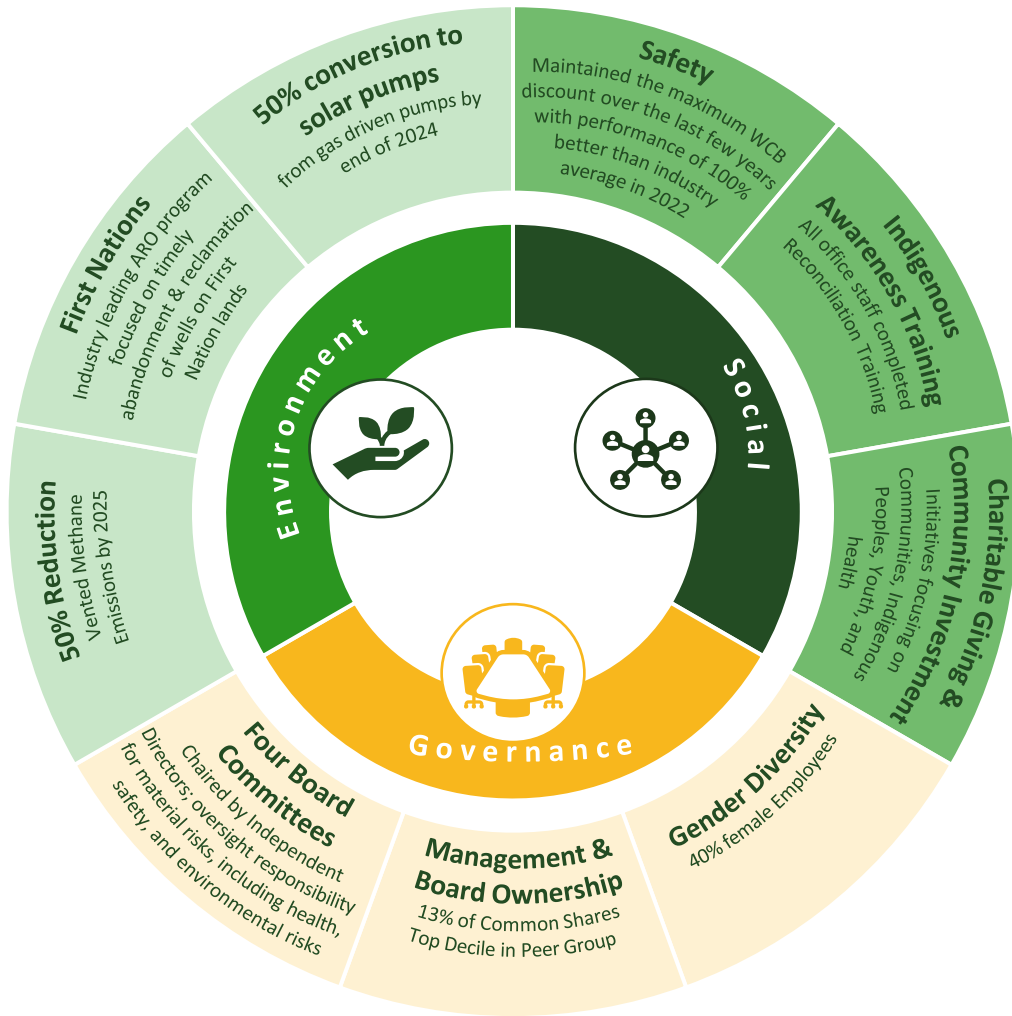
50% conversion to solar pumps
from gas driven pumps by end of 2024

Safety
Maintained the maximum WCB discount over the last few years with performance of 100% better than industry average in 2022

First Nations
Industry leading ARO program focused on timely abandonment & reclamation of wells on First Nation lands

Indigenous Awareness Training
All office staff completed Reconciliation Training

50% Reduction
Vented Methane Emissions by 2025

Charitable Giving & Community Investment
Initiatives focusing on Communities, Indigenous Peoples, Youth, and health

Environment

Social

Governance

Four Board Committees
Chaired by Independent Directors; oversight responsibility for material risks, including health, safety, and environmental risks

Management & Board Ownership
13% of Common Shares
Top Decile in Peer Group

Gender Diversity
40% female Employees